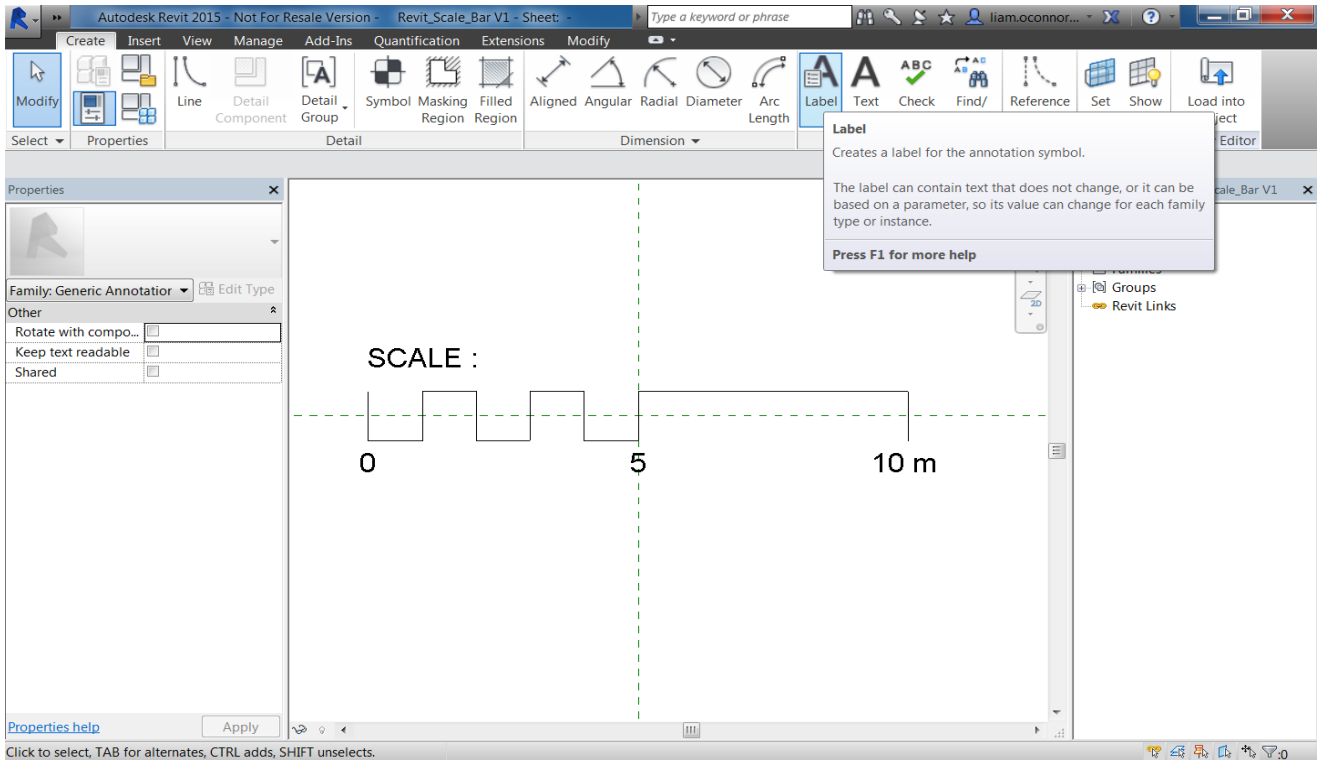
Autodesk Revit 2015 - Not For Resale Version - Revit_Scale_Bar V1 - Sheet: -

Type a keyword or phrase

liam.oconnor...

Create Insert View Manage Add-Ins Quantification Extensions Modify

Modify

Line

Detail Component

Detail Group

Symbol

Masking Region

Filled Region

Aligned

Angular

Radial

Diameter

Arc Length

Label

Text

Check

Find/

Reference

Set

Show

Load into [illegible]ject

Select

Properties

Detail

Dimension

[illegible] Editor

Label

Creates a label for the annotation symbol.

The label can contain text that does not change, or it can be based on a parameter, so its value can change for each family type or instance.

Press F1 for more help

Properties

Family: Generic Annotatior

Edit Type

Other

Rotate with compo...

Keep text readable

Shared

Properties help

Apply

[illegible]cale_Bar V1

Groups

Revit Links

SCALE :

0

5

10 m

Click to select, TAB for alternates, CTRL adds, SHIFT unselects.

:0